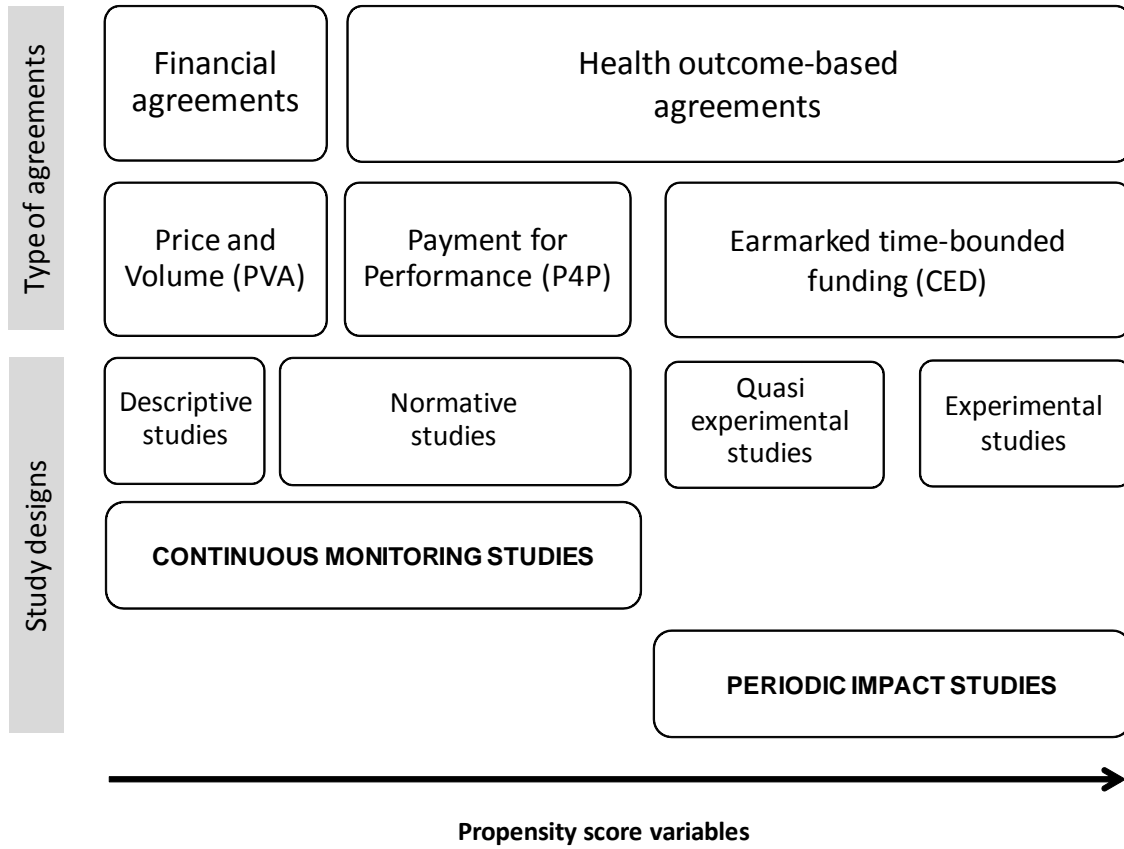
Type of agreements

Financial agreements

Health outcome-based agreements

Price and Volume (PVA)

Payment for Performance (P4P)

Earmarked time-bounded funding (CED)

Study designs

Descriptive studies

Normative studies

Quasi experimental studies

Experimental studies

CONTINUOUS MONITORING STUDIES

PERIODIC IMPACT STUDIES

Propensity score variables